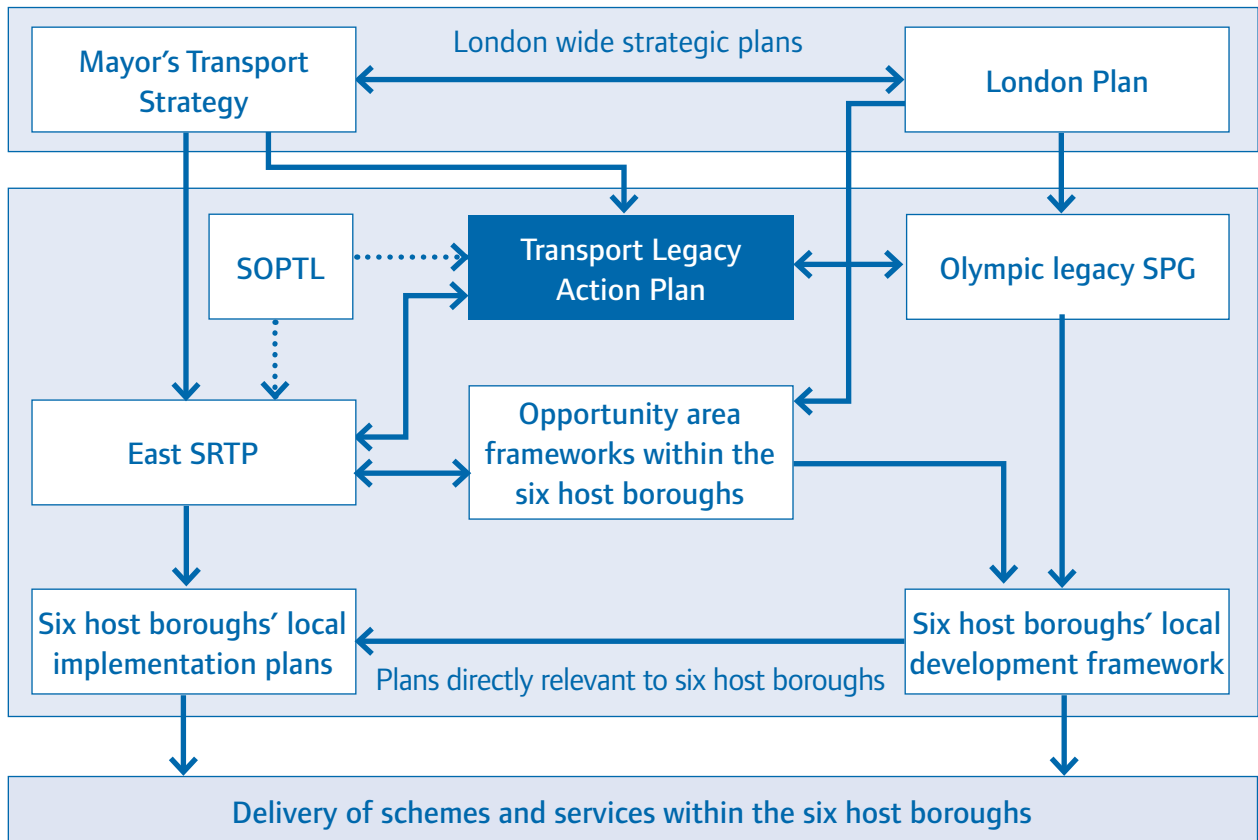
Mayor's Transport Strategy

London wide strategic plans

London Plan

SOPTL

Transport Legacy Action Plan

Olympic legacy SPG

East SRTP

Opportunity area frameworks within the six host boroughs

Six host boroughs' local implementation plans

Plans directly relevant to six host boroughs

Six host boroughs' local development framework

Delivery of schemes and services within the six host boroughs